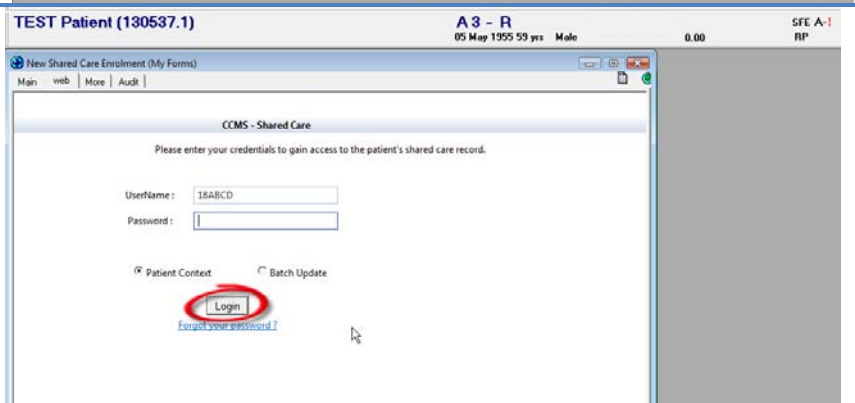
TEST Patient (130537.1)
A 3 - R
05 May 1955 59 yrs Male
0.00
SFE A-!
RP

New Shared Care Enrolment (My Forms)
Main web More Audit

CCMS - Shared Care

Please enter your credentials to gain access to the patient's shared care record.

UserName : 18ABCD
Password :

Patient Context
Batch Update

Login

Forgot your password ?